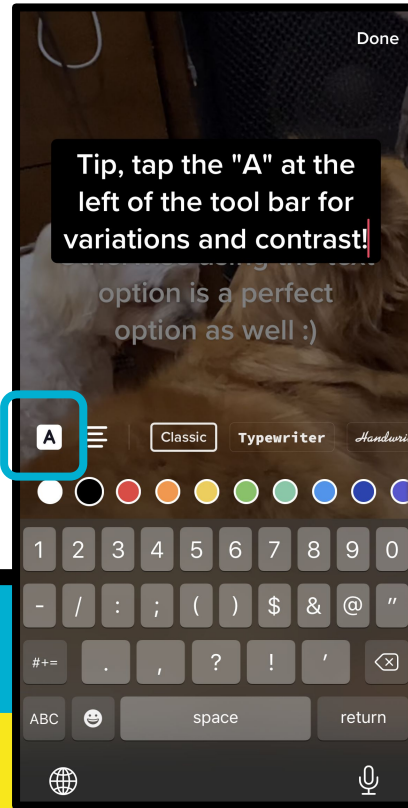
Done

Tip, tap the "A" at the left of the tool bar for variations and contrast!

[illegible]
option is a perfect option as well :)

A

Classic
Typewriter
Handwri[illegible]

1 2 3 4 5 6 7 8 9 0
- / : ; ( ) $ & @ "
#+= . , ? ! '
ABC
space
return